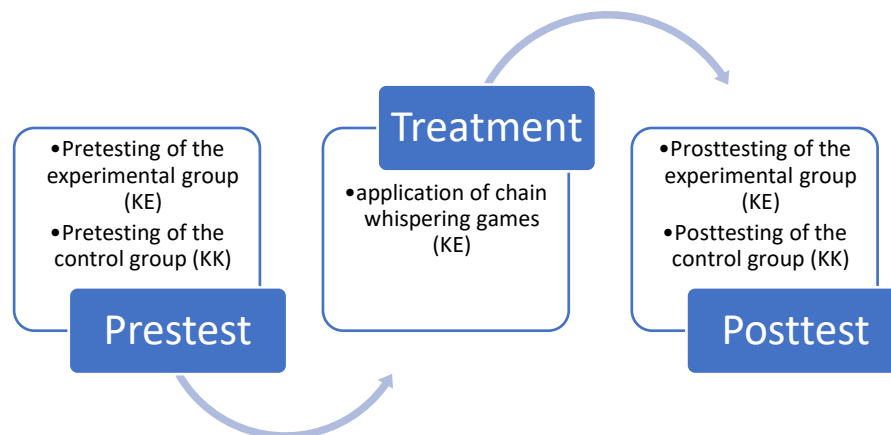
•Pretesting of the experimental group (KE)
•Pretesting of the control group (KK)

Prestest

Treatment

•application of chain whispering games (KE)

•Prosttesting of the experimental group (KE)
•Posttesting of the control group (KK)

Posttest